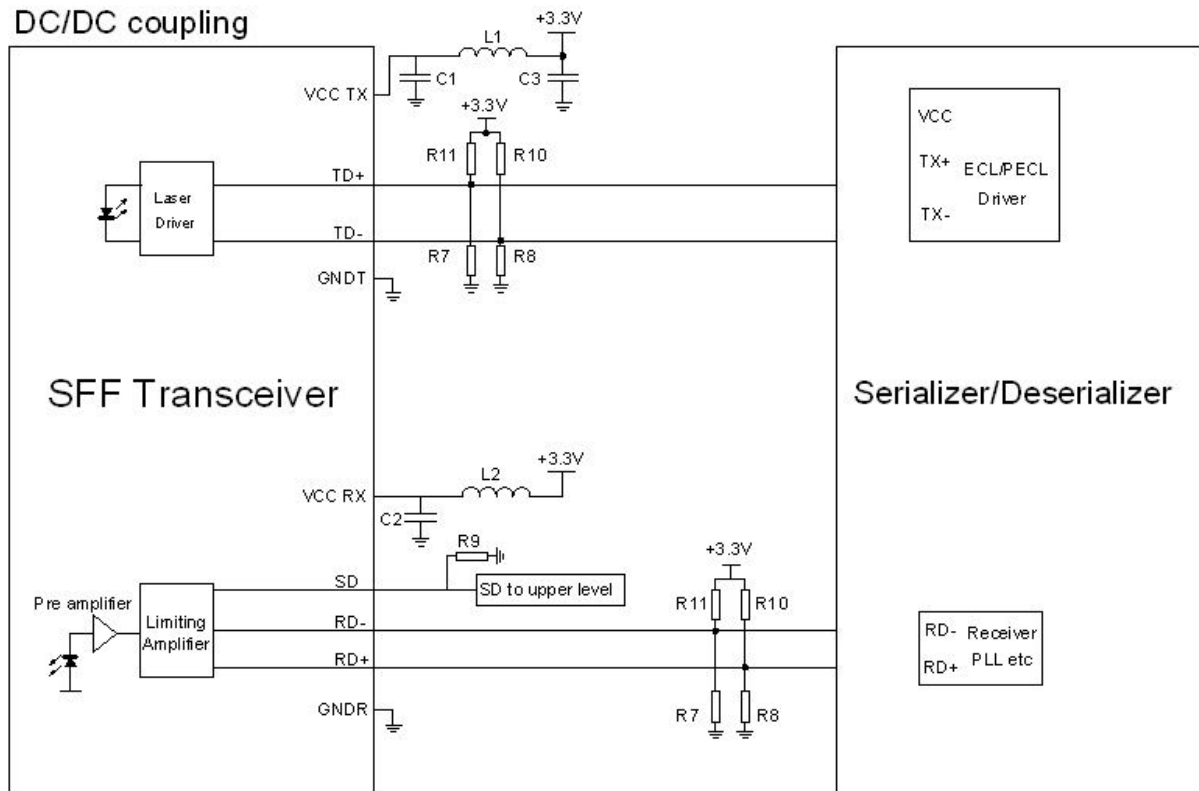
DC/DC coupling

+3.3V
L1
C1
C3
VCC TX
+3.3V
R11
R10
TD+
Laser Driver
TD-
R7
R8
GNDT

VCC
TX+
ECL/PECL Driver
TX-

SFF Transceiver

Serializer/Deserializer

+3.3V
L2
VCC RX
C2
R9
SD
SD to upper level
+3.3V
Pre amplifier
Limiting Amplifier
RD-
R11
R10
RD+
GNDR
R7
R8

RD- Receiver
RD+ PLL etc